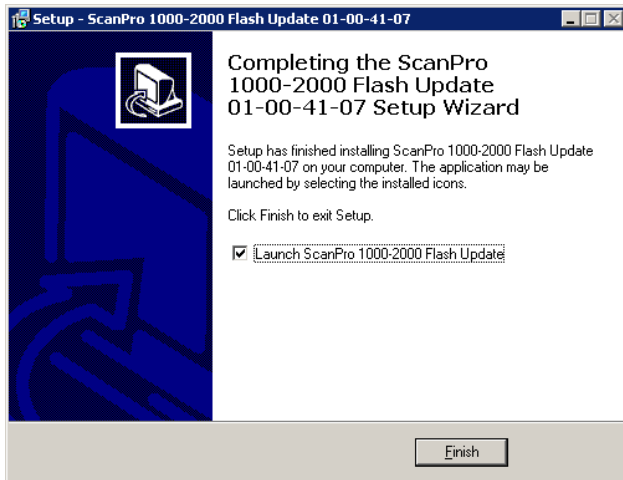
Setup - ScanPro 1000-2000 Flash Update 01-00-41-07

Completing the ScanPro 1000-2000 Flash Update 01-00-41-07 Setup Wizard

Setup has finished installing ScanPro 1000-2000 Flash Update 01-00-41-07 on your computer. The application may be launched by selecting the installed icons.

Click Finish to exit Setup.

☑ Launch ScanPro 1000-2000 Flash Update

Finish